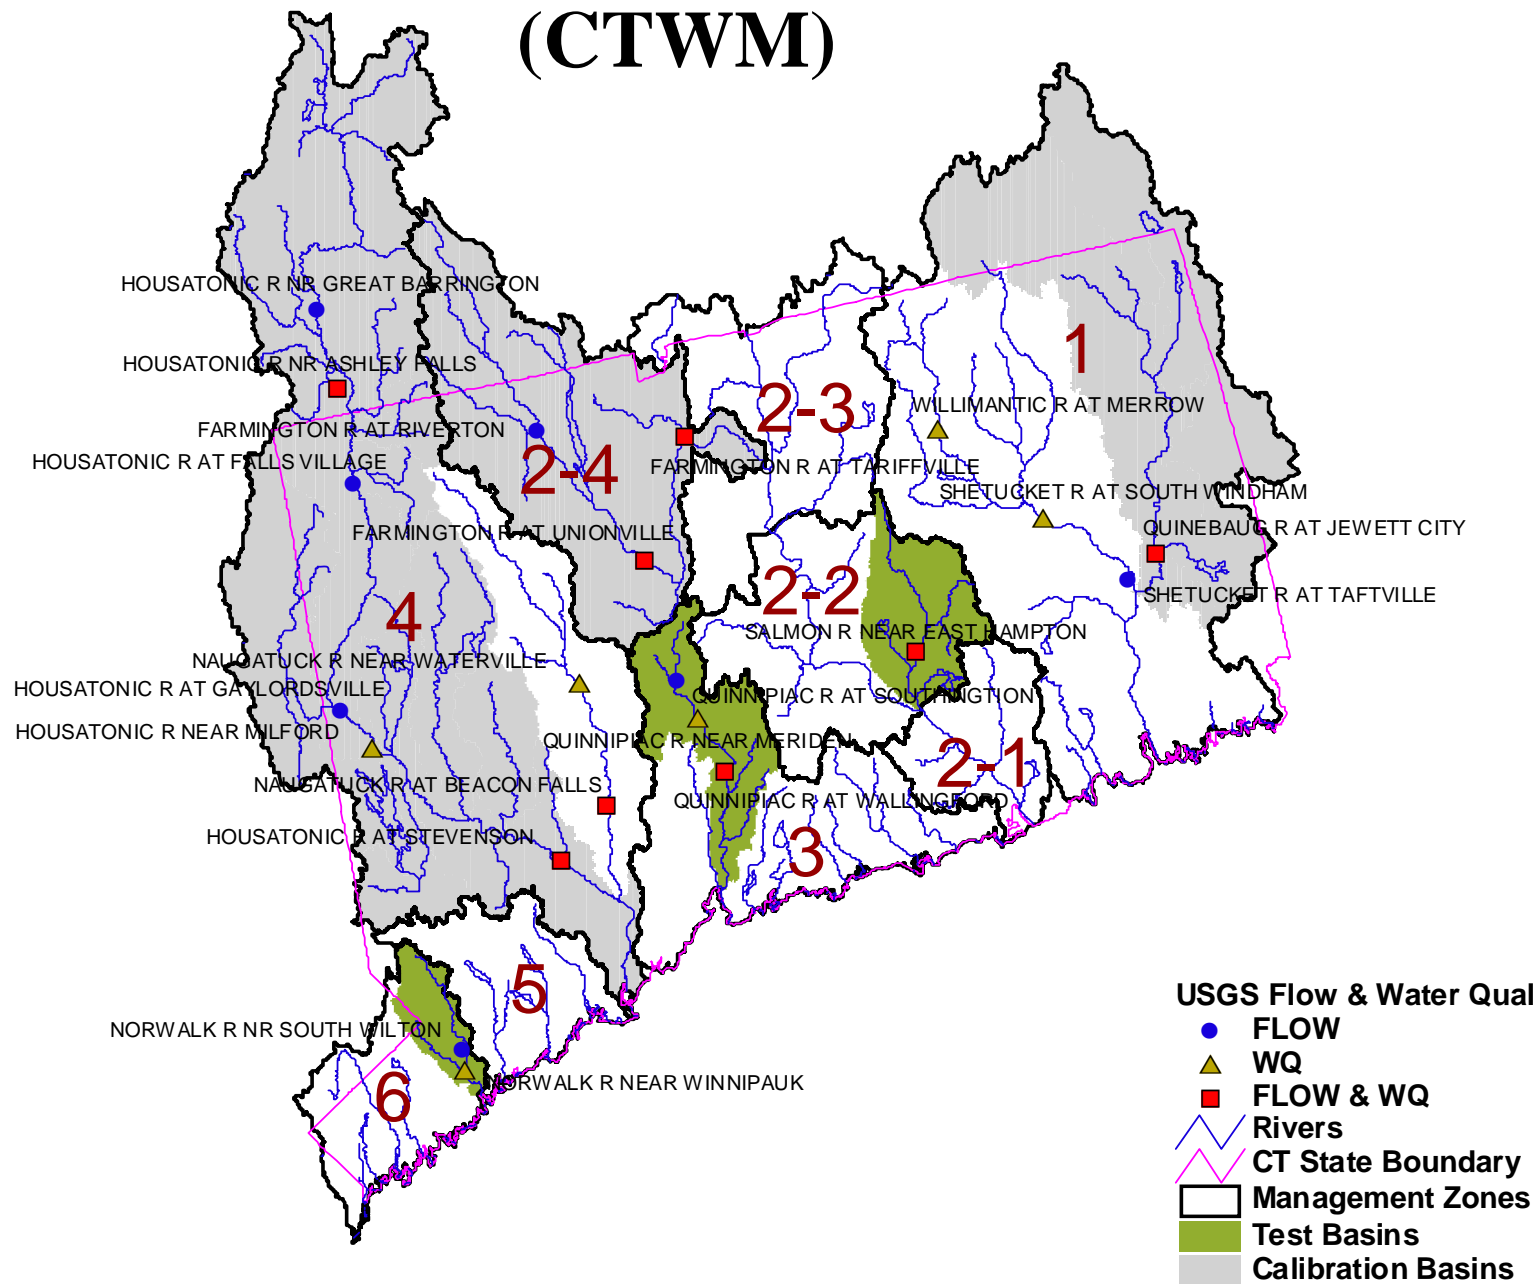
(CTWM)

HOUSATONIC R NR GREAT BARRINGTON
HOUSATONIC R NR ASHLEY FALLS
FARMINGTON R AT RIVERTON
HOUSATONIC R AT FALLS VILLAGE
FARMINGTON R AT UNIONVILLE
2-4
2-3
FARMINGTON R AT TARIFFVILLE
WILLIMANTIC R AT MERROW
1
SHETUCKET R AT SOUTH WINDHAM
QUINEBAUG R AT JEWETT CITY
SHETUCKET R AT TAFTVILLE
2-2
SALMON R NEAR EAST HAMPTON
4
NAUGATUCK R NEAR WATERVILLE
HOUSATONIC R AT GAYLORDSVILLE
HOUSATONIC R NEAR MILFORD
QUINNIPIAC R AT SOUTHINGTION
QUINNIPIAC R NEAR MERIDEN
2-1
NAUGATUCK R AT BEACON FALLS
QUINNIPIAC R AT WALLINGFORD
HOUSATONIC R AT STEVENSON
3
5
NORWALK R NR SOUTH WILTON
NORWALK R NEAR WINNIPAUK
6

USGS Flow & Water Qual
FLOW
WQ
FLOW & WQ
Rivers
CT State Boundary
Management Zones
Test Basins
Calibration Basins